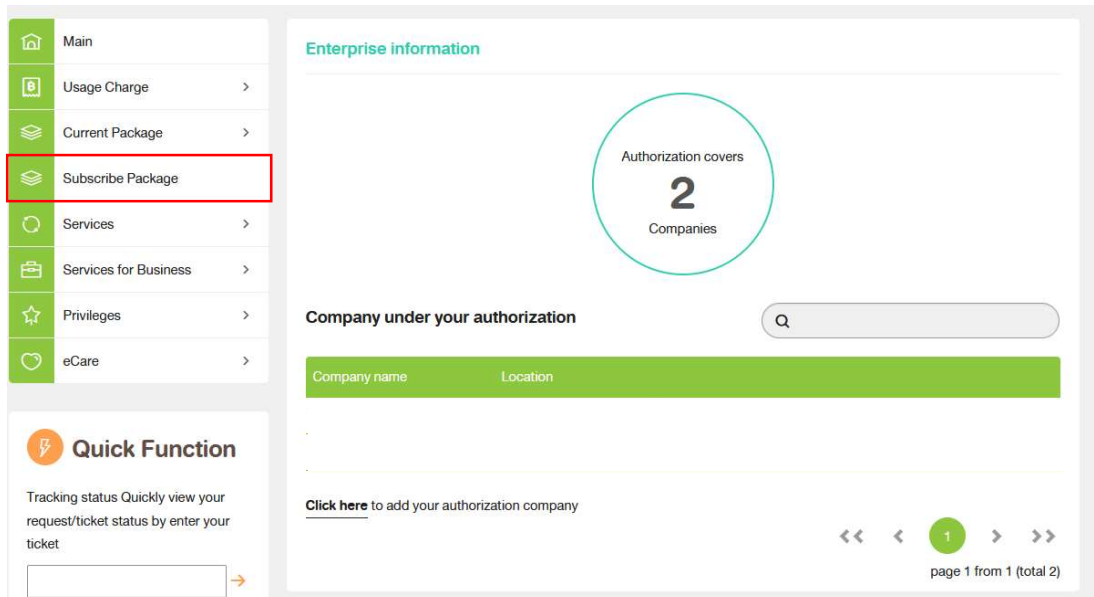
Main
Usage Charge >
Current Package >
Subscribe Package
Services >
Services for Business >
Privileges >
eCare >

Quick Function

Tracking status Quickly view your request/ticket status by enter your ticket

→

Enterprise information

Authorization covers
2
Companies

Company under your authorization

| Company name | Location |
|---|---|

Click here to add your authorization company

<< < 1 > >>

page 1 from 1 (total 2)